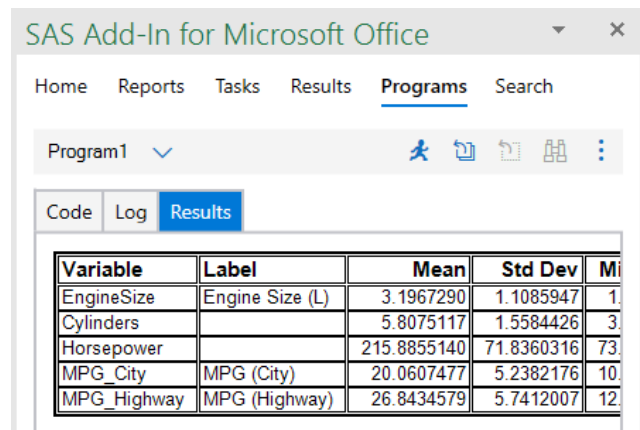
SAS Add-In for Microsoft Office

Home Reports Tasks Results Programs Search

Program1

Code Log Results

| Variable | Label | Mean | Std Dev | Mi |
|---|---|---|---|---|
| EngineSize | Engine Size (L) | 3.1967290 | 1.1085947 | 1. |
| Cylinders | | 5.8075117 | 1.5584426 | 3. |
| Horsepower | | 215.8855140 | 71.8360316 | 73. |
| MPG_City | MPG (City) | 20.0607477 | 5.2382176 | 10. |
| MPG_Highway | MPG (Highway) | 26.8434579 | 5.7412007 | 12. |